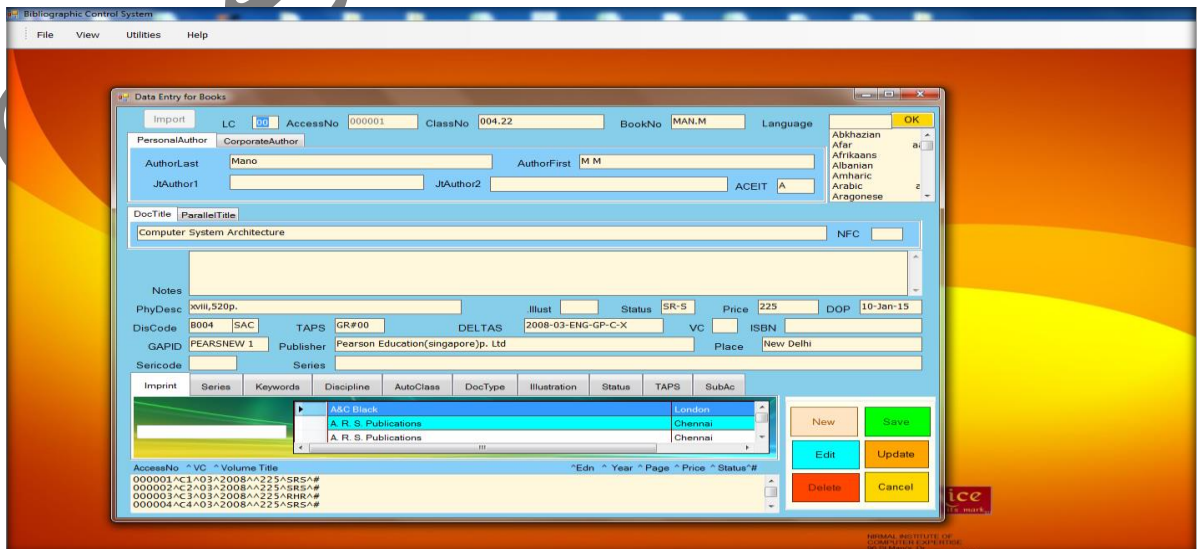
Bibliographic Control System

File View Utilities Help

Data Entry for Books

Import LC 00 AccessNo 000001 ClassNo 004.22 BookNo MAN.M Language OK

PersonalAuthor CorporateAuthor

AuthorLast Mano AuthorFirst M M

JtAuthor1 JtAuthor2 ACEIT A

Abkhazian
Afar
Afrikaans
Albanian
Amharic
Arabic
Aragonese

DocTitle ParallelTitle

Computer System Architecture NFC

Notes

PhyDesc xviii,520p. Illust Status SR-S Price 225 DOP 10-Jan-15

DisCode B004 SAC TAPS GR#00 DELTAS 2008-03-ENG-GP-C-X VC ISBN

GAPID PEARSNEW 1 Publisher Pearson Education(singapore)p. Ltd Place New Delhi

Sericode Series

Imprint Series Keywords Discipline AutoClass DocType Illustration Status TAPS SubAc

| | | |
|---|---|---|
| ▸ | A&C Black | London |
| | A. R. S. Publications | Chennai |
| | A. R. S. Publications | Chennai |

New Save

Edit Update

Delete Cancel

AccessNo ^VC ^Volume Title ^Edn ^ Year ^Page ^Price ^Status^#

000001^C1^03^2008^^225^SRS^#
000002^C2^03^2008^^225^SRS^#
000003^C3^03^2008^^225^RHR^#
000004^C4^03^2008^^225^SRS^#

ice

NIRMAL INSTITUTE OF COMPUTER EXPERTISE